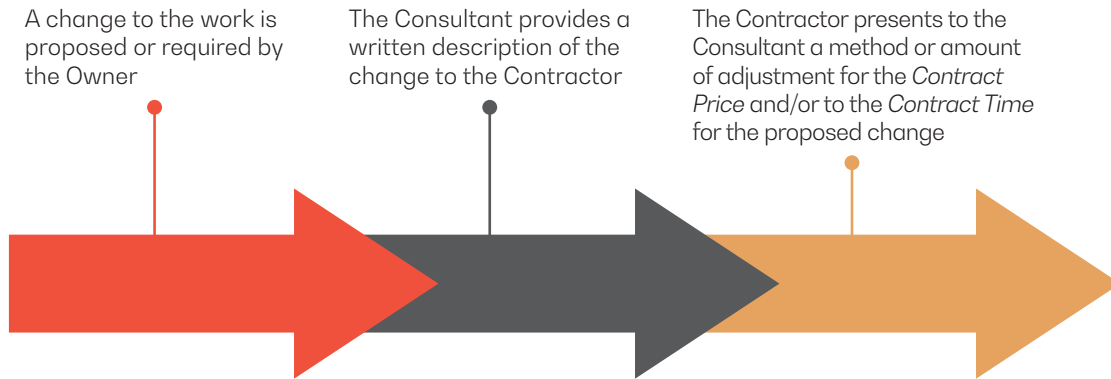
A change to the work is proposed or required by the Owner

The Consultant provides a written description of the change to the Contractor

The Contractor presents to the Consultant a method or amount of adjustment for the *Contract Price* and/or to the *Contract Time* for the proposed change